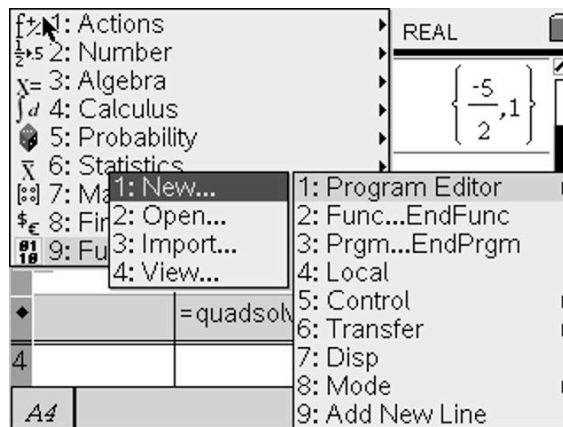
1: Actions
2: Number
3: Algebra
4: Calculus
5: Probability
6: Statistics
7: Ma
8: Fir
9: Fu

1: New...
2: Open...
3: Import...
4: View...

1: Program Editor
2: Func...EndFunc
3: Prgm...EndPrgm
4: Local
5: Control
6: Transfer
7: Disp
8: Mode
9: Add New Line

REAL

$\left\{\frac{-5}{2},1\right\}$

=quadsolv

4

A4